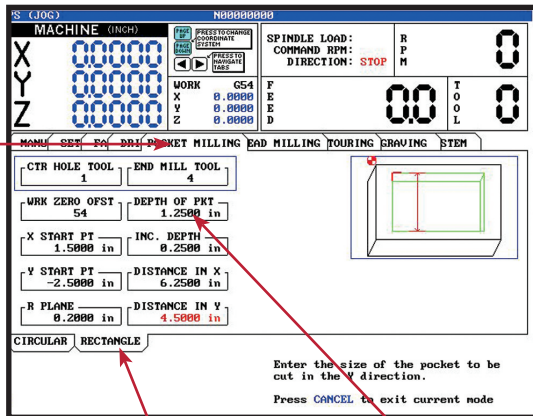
'S (JOG) N00000000

MACHINE (INCH)

X
Y
Z

PAGE UP PAGE DOWN PRESS TO CHANGE COORDINATE SYSTEM
PRESS TO NAVIGATE TABS

WORK G54
X 0.0000
Y 0.0000
Z 0.0000

SPINDLE LOAD:
COMMAND RPM:
DIRECTION: STOP

R
P
M

0

F
E
E
D

0.0

T
O
O
L

0

MANU SET FA DRI POCKET MILLING EAD MILLING TOURING GRAVING STEM

CTR HOLE TOOL
1

END MILL TOOL
4

WRK ZERO OFST
54

DEPTH OF PKT
1.2500 in

X START PT
1.5000 in

INC. DEPTH
0.2500 in

Y START PT
-2.5000 in

DISTANCE IN X
6.2500 in

R PLANE
0.2000 in

DISTANCE IN Y
4.5000 in

CIRCULAR RECTANGLE

Enter the size of the pocket to be cut in the Y direction.

Press CANCEL to exit current mode